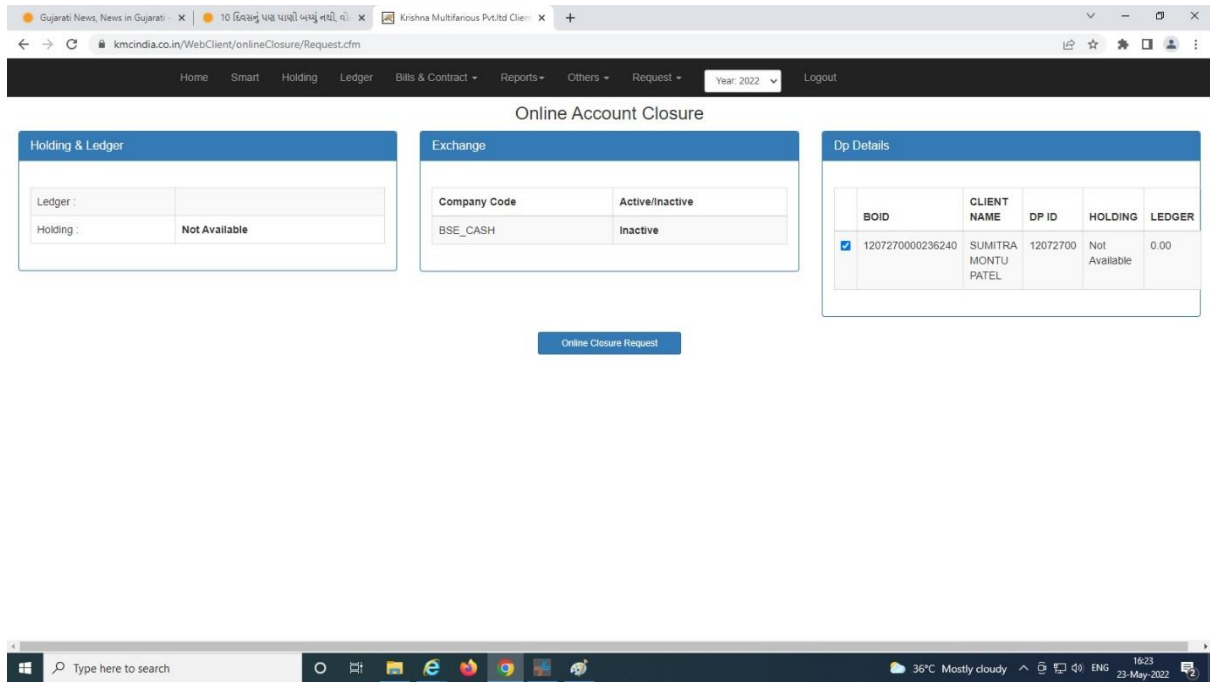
Gujarati News, News in Gujarati ×
10 દિવસનું પણ પાણી બચ્યું નથી, વો ×
Krishna Multifarious Pvt.ltd Clien ×
+

kmcindia.co.in/WebClient/onlineClosure/Request.cfm

Home Smart Holding Ledger Bills & Contract Reports Others Request Year: 2022 Logout

Online Account Closure

Holding & Ledger

| Ledger : | |
|---|---|
| Holding : | Not Available |

Exchange

| Company Code | Active/Inactive |
|---|---|
| BSE_CASH | Inactive |

Dp Details

| | BOID | CLIENT NAME | DP ID | HOLDING | LEDGER |
|---|---|---|---|---|---|
| ☑ | 1207270000236240 | SUMITRA MONTU PATEL | 12072700 | Not Available | 0.00 |

Online Closure Request

Type here to search
36°C Mostly cloudy ENG 16:23 23-May-2022